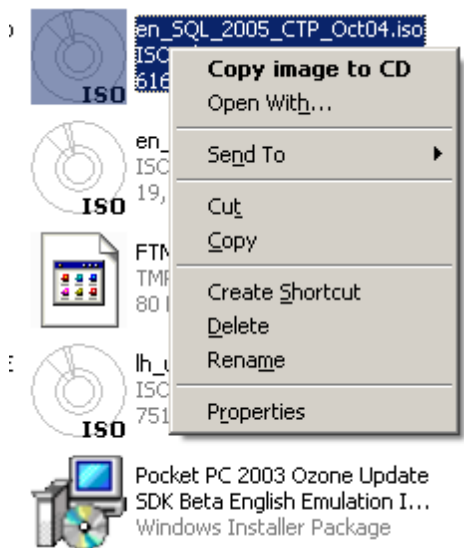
en_SQL_2005_CTP_Oct04.iso
ISO
616
ISO

Copy image to CD
Open With...
Send To
Cut
Copy
Create Shortcut
Delete
Rename
Properties

en_
ISO
19,
ISO

FTM
TMP
80

lh_
ISO
751
ISO

Pocket PC 2003 Ozone Update SDK Beta English Emulation I...
Windows Installer Package